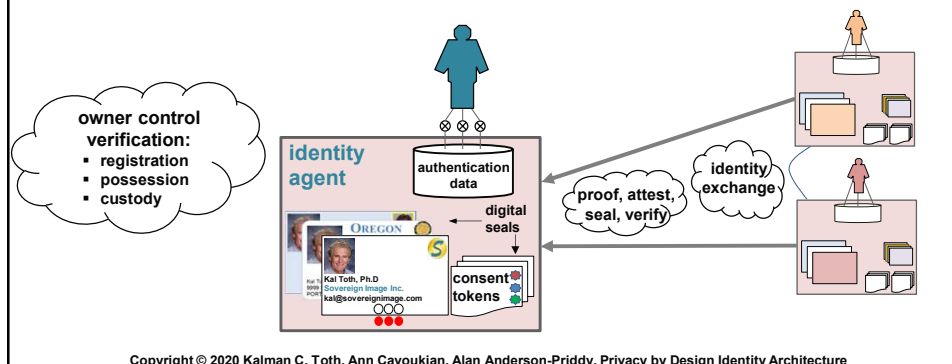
owner control verification:
▪ registration
▪ possession
▪ custody

identity agent

authentication data

digital seals

OREGON

Kal T
0000
PORT

Kal Toth, Ph.D
Sovereign Image Inc.
kal@sovereignimage.com

consent tokens

proof, attest, seal, verify

identity exchange

Copyright © 2020 Kalman C. Toth, Ann Cavoukian, Alan Anderson-Priddy, Privacy by Design Identity Architecture